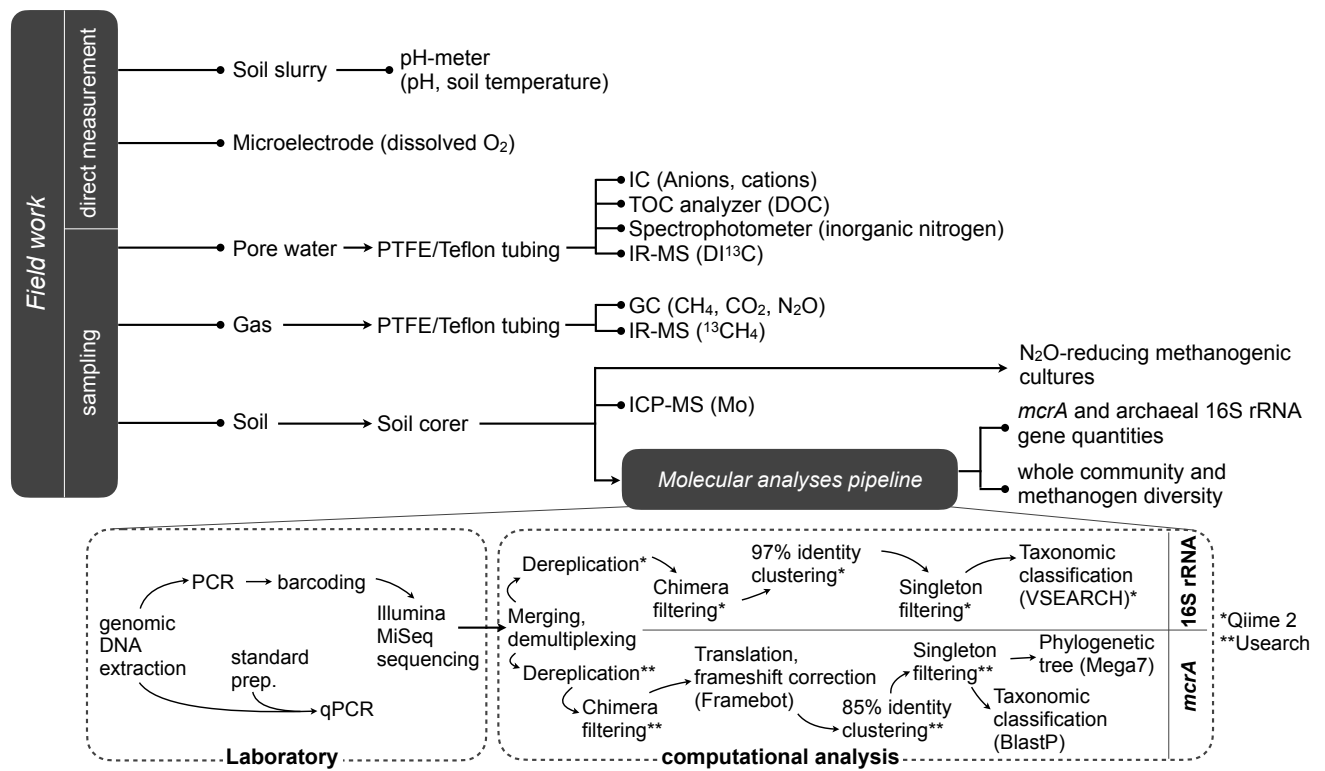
Field work

direct measurement

sampling

Soil slurry

pH-meter (pH, soil temperature)

Microelectrode (dissolved $O_2$)

IC (Anions, cations)

TOC analyzer (DOC)

Spectrophotometer (inorganic nitrogen)

Pore water

PTFE/Teflon tubing

IR-MS ($DI^{13}C$)

GC ($CH_4$, $CO_2$, $N_2O$)

Gas

PTFE/Teflon tubing

IR-MS ($^{13}CH_4$)

$N_2O$-reducing methanogenic cultures

ICP-MS (Mo)

Soil

Soil corer

*mcrA* and archaeal 16S rRNA gene quantities

Molecular analyses pipeline

whole community and methanogen diversity

PCR

barcoding

genomic DNA extraction

Illumina MiSeq sequencing

standard prep.

qPCR

Laboratory

Dereplication*

Chimera filtering*

97% identity clustering*

Singleton filtering*

Taxonomic classification (VSEARCH)*

16S rRNA

Merging, demultiplexing

Dereplication**

Chimera filtering**

Translation, frameshift correction (Framebot)

85% identity clustering**

Singleton filtering**

Phylogenetic tree (Mega7)

Taxonomic classification (BlastP)

mcrA

computational analysis

*Qiime 2

**Usearch